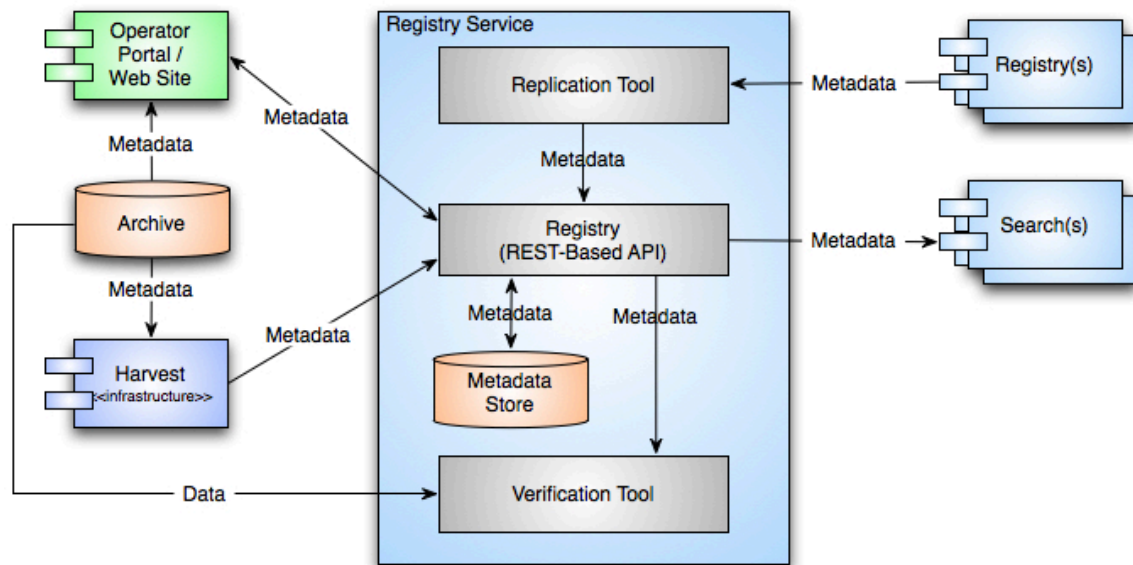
Operator Portal / Web Site

Metadata

Archive

Metadata

Harvest
<<infrastructure>>

Metadata

Metadata

Data

Registry Service

Replication Tool

Metadata

Registry
(REST-Based API)

Metadata

Metadata Store

Metadata

Verification Tool

Metadata

Registry(s)

Metadata

Search(s)